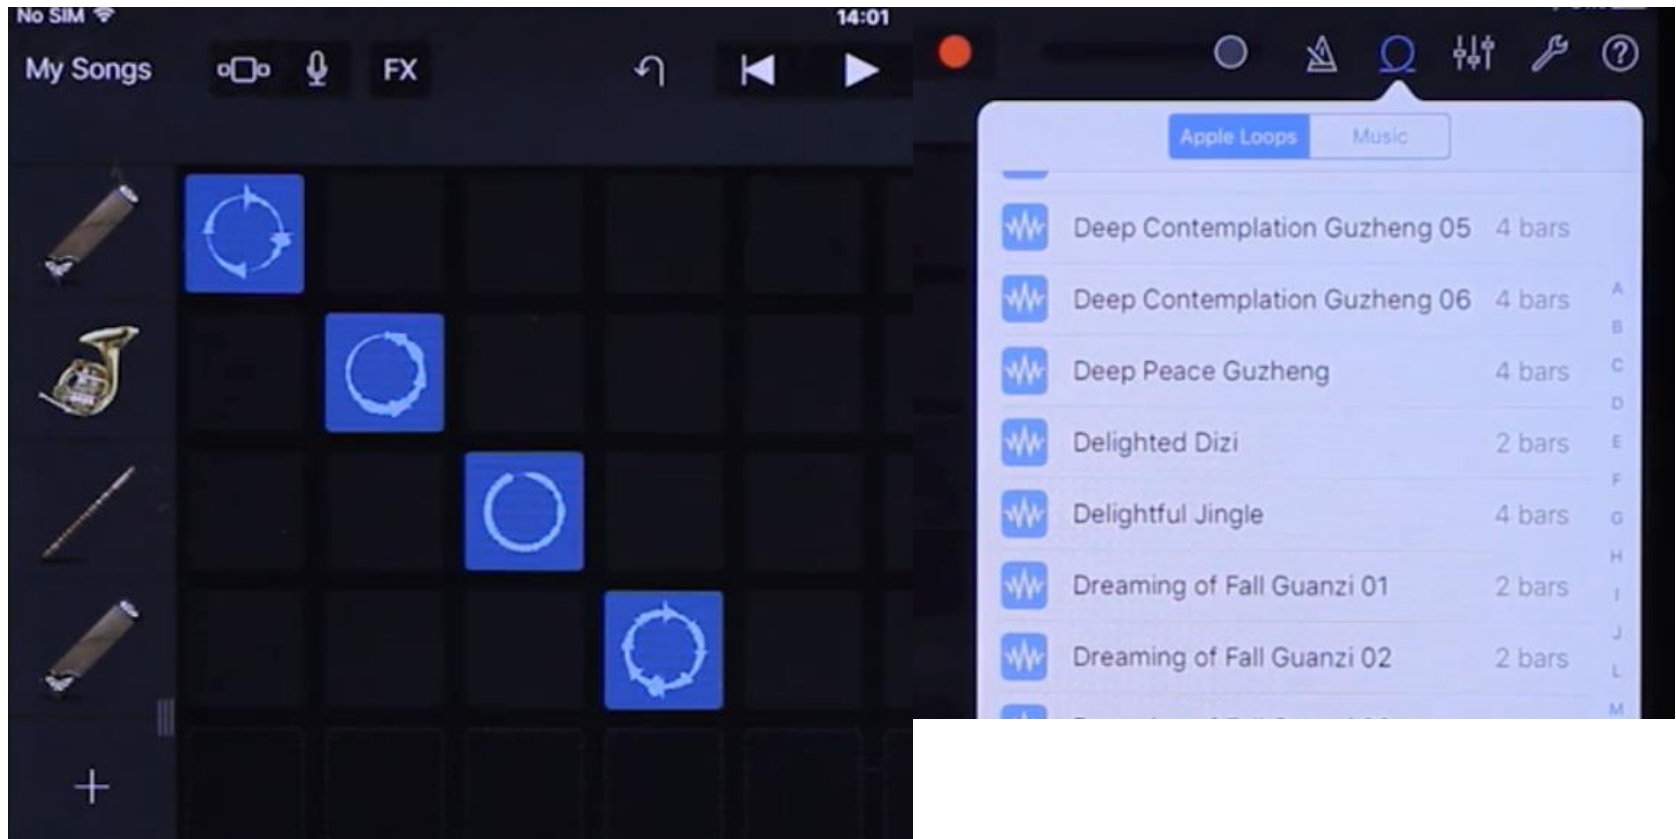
No SIM
14:01
My Songs
FX

Apple Loops
Music

Deep Contemplation Guzheng 05 4 bars
Deep Contemplation Guzheng 06 4 bars
Deep Peace Guzheng 4 bars
Delighted Dizi 2 bars
Delightful Jingle 4 bars
Dreaming of Fall Guanzi 01 2 bars
Dreaming of Fall Guanzi 02 2 bars

A
B
C
D
E
F
G
H
I
J
L
M

+